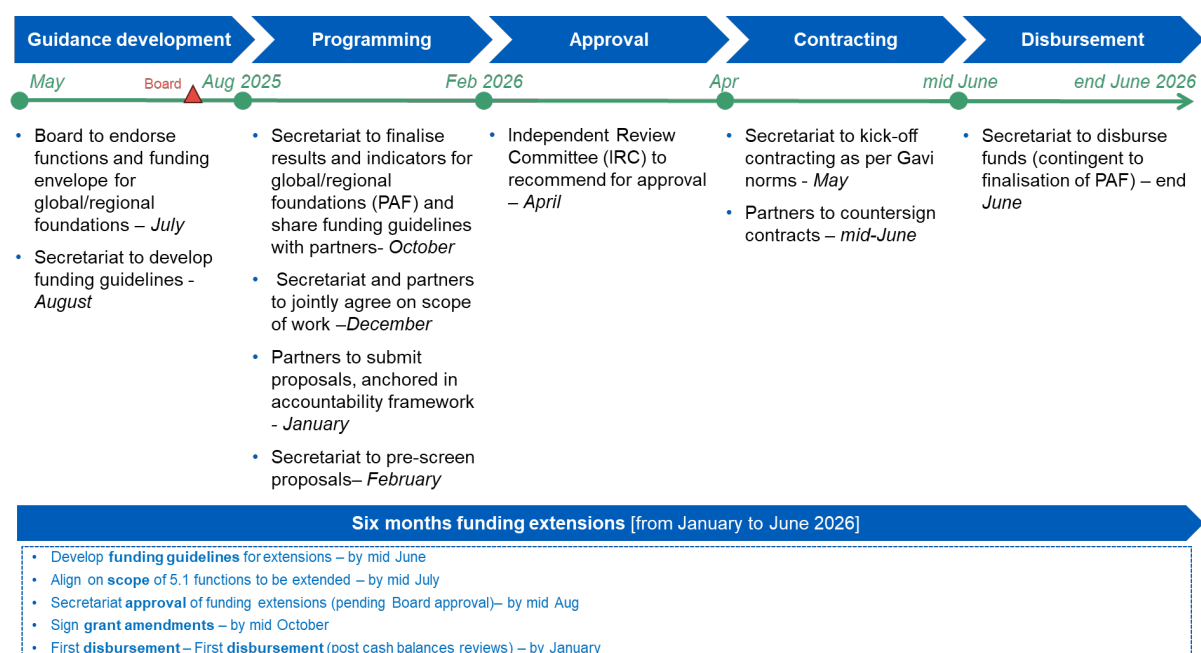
Guidance development | Programming | Approval | Contracting | Disbursement

May | Board | Aug 2025 | Feb 2026 | Apr | mid June | end June 2026

• Board to endorse functions and funding envelope for global/regional foundations – *July*
• Secretariat to develop funding guidelines - *August*

• Secretariat to finalise results and indicators for global/regional foundations (PAF) and share funding guidelines with partners- *October*
• Secretariat and partners to jointly agree on scope of work –*December*
• Partners to submit proposals, anchored in accountability framework - *January*
• Secretariat to pre-screen proposals– *February*

• Independent Review Committee (IRC) to recommend for approval – *April*

• Secretariat to kick-off contracting as per Gavi norms - *May*
• Partners to countersign contracts – *mid-June*

• Secretariat to disburse funds (contingent to finalisation of PAF) – end *June*

**Six months funding extensions** [from January to June 2026]

• Develop **funding guidelines** for extensions – by mid June
• Align on **scope** of 5.1 functions to be extended – by mid July
• Secretariat **approval** of funding extensions (pending Board approval)– by mid Aug
• Sign **grant amendments** – by mid October
• First **disbursement** – First **disbursement** (post cash balances reviews) – by January